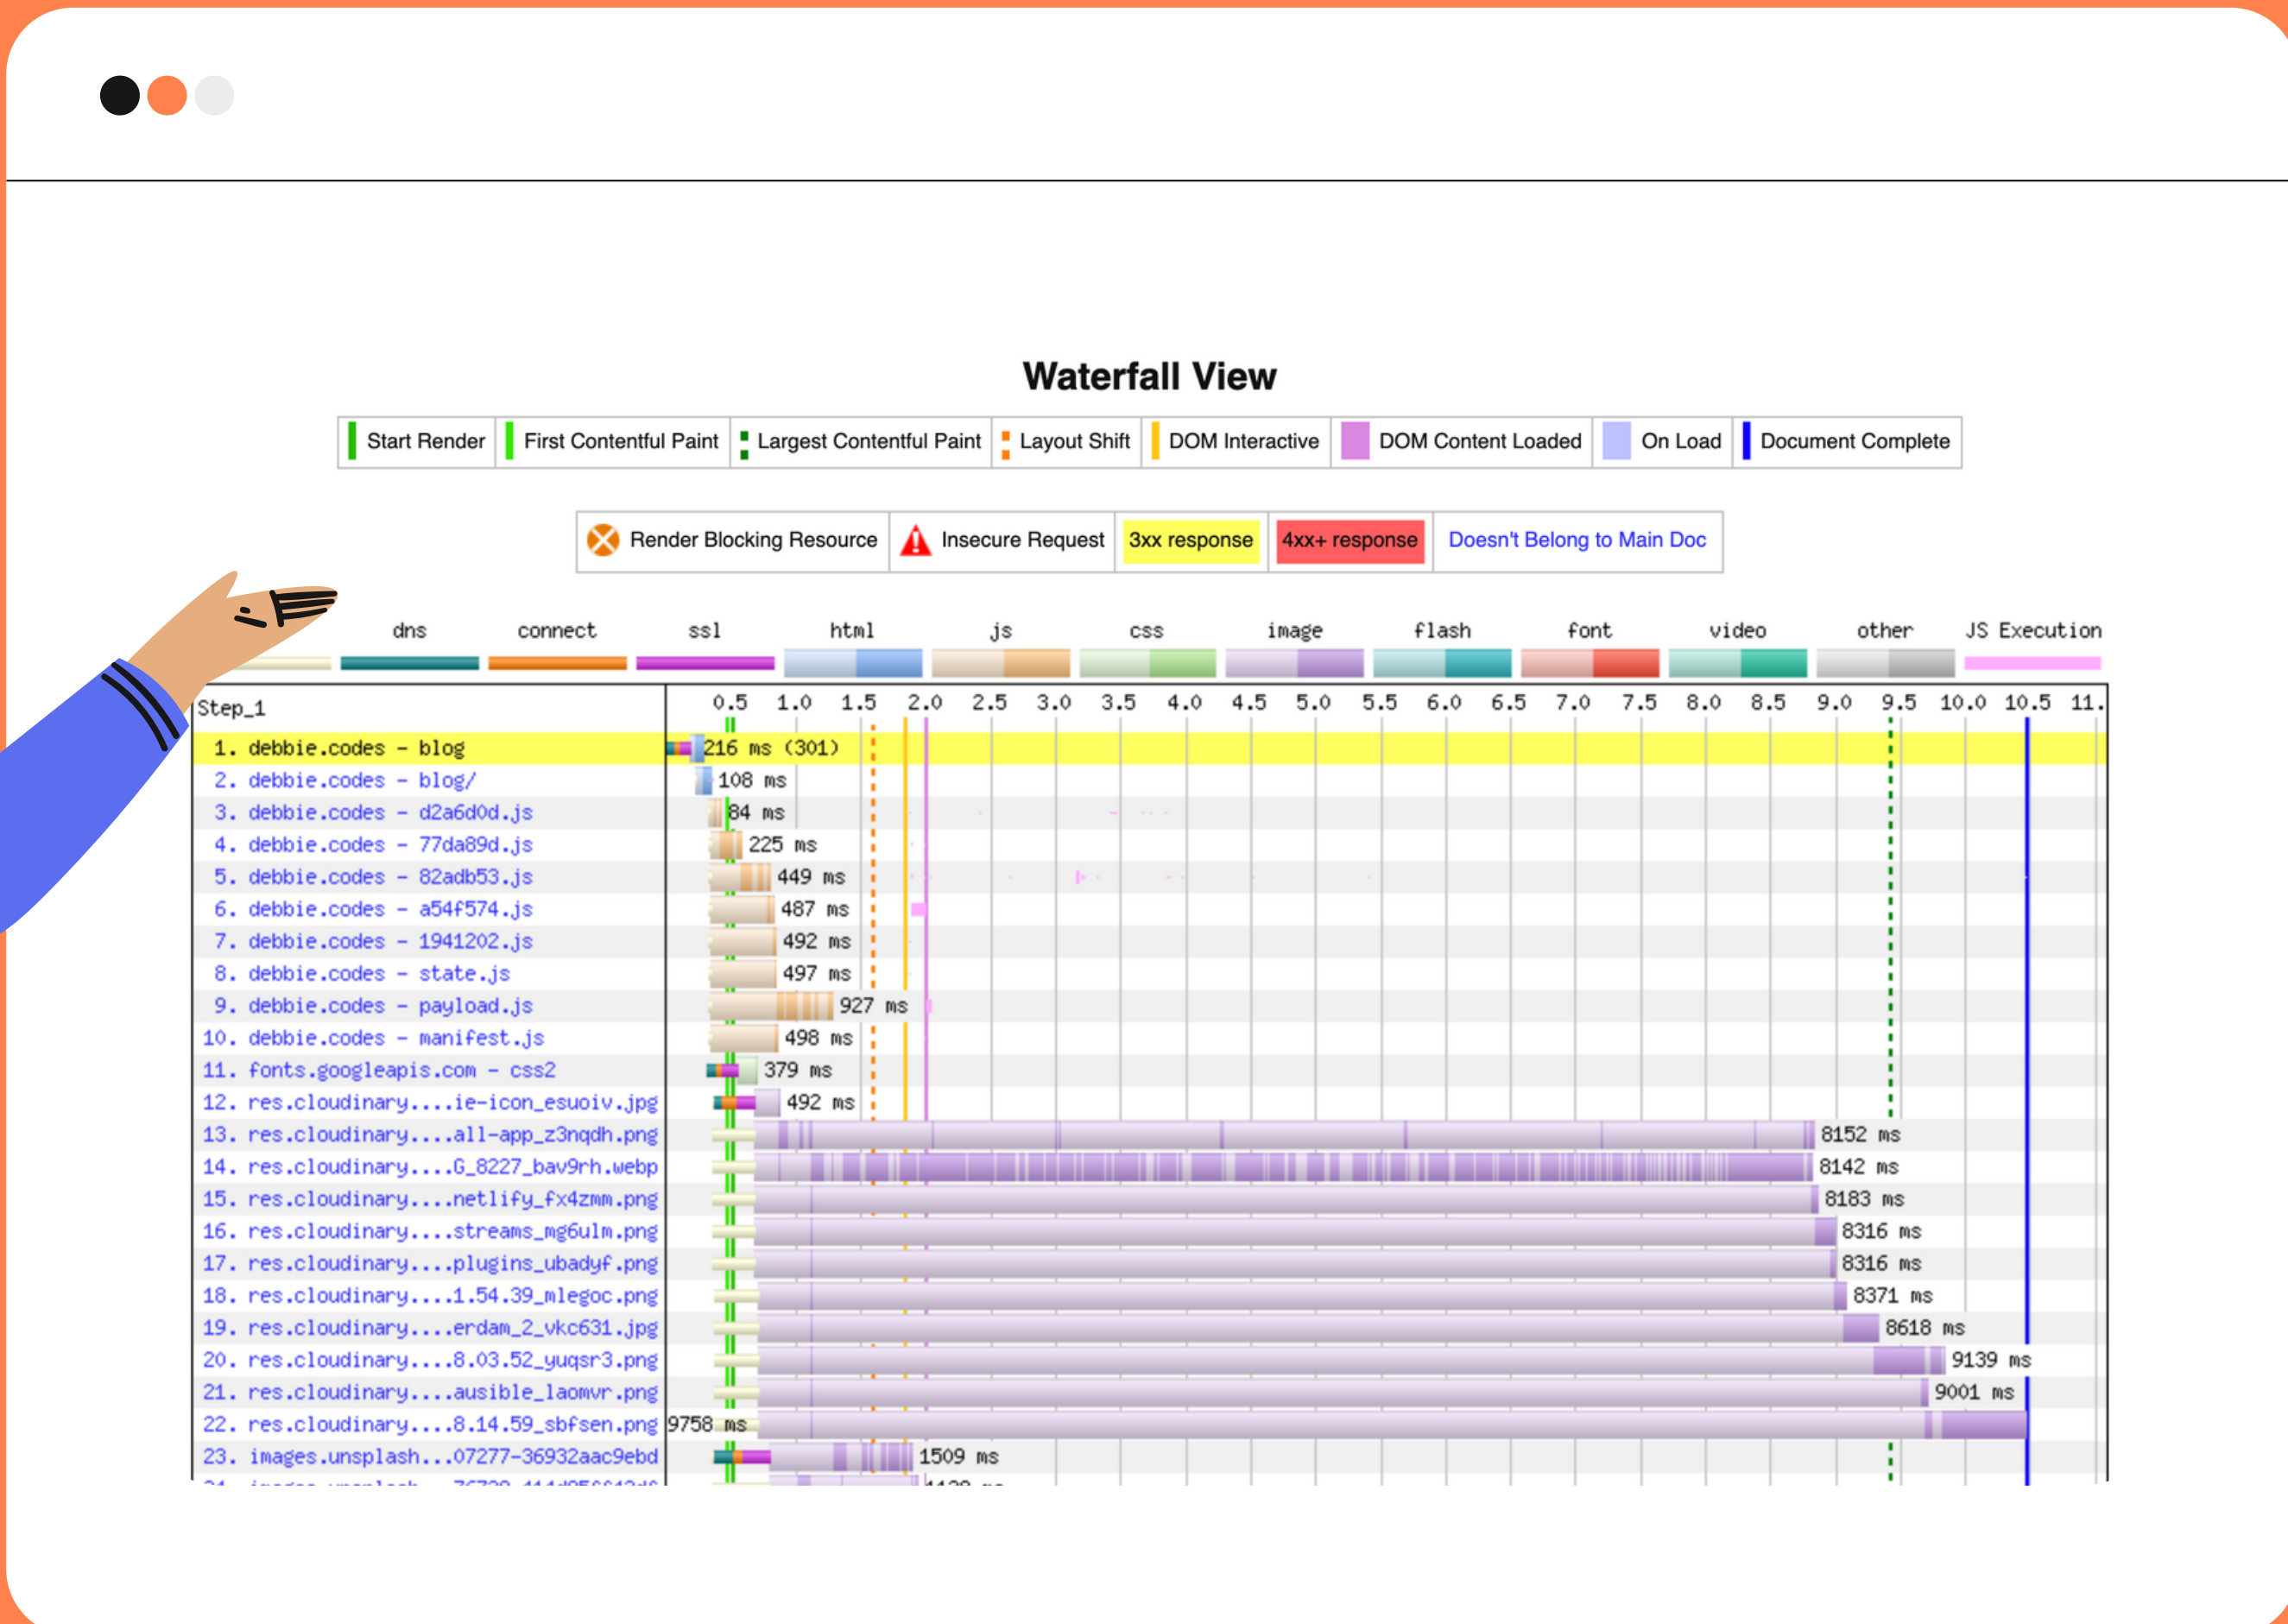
Waterfall View

Start Render | First Contentful Paint | Largest Contentful Paint | Layout Shift | DOM Interactive | DOM Content Loaded | On Load | Document Complete

Render Blocking Resource | Insecure Request | 3xx response | 4xx+ response | Doesn't Belong to Main Doc

dns connect ssl html js css image flash font video other JS Execution

Step_1

0.5 1.0 1.5 2.0 2.5 3.0 3.5 4.0 4.5 5.0 5.5 6.0 6.5 7.0 7.5 8.0 8.5 9.0 9.5 10.0 10.5 11.

1. debbie.codes - blog 216 ms (301)
2. debbie.codes - blog/ 108 ms
3. debbie.codes - d2a6d0d.js 84 ms
4. debbie.codes - 77da89d.js 225 ms
5. debbie.codes - 82adb53.js 449 ms
6. debbie.codes - a54f574.js 487 ms
7. debbie.codes - 1941202.js 492 ms
8. debbie.codes - state.js 497 ms
9. debbie.codes - payload.js 927 ms
10. debbie.codes - manifest.js 498 ms
11. fonts.googleapis.com - css2 379 ms
12. res.cloudinary....ie-icon_esuoiv.jpg 492 ms
13. res.cloudinary....all-app_z3nqdh.png 8152 ms
14. res.cloudinary....G_8227_bav9rh.webp 8142 ms
15. res.cloudinary....netlify_fx4zmm.png 8183 ms
16. res.cloudinary....streams_mg6ulm.png 8316 ms
17. res.cloudinary....plugins_ubadyf.png 8316 ms
18. res.cloudinary....1.54.39_mlegoc.png 8371 ms
19. res.cloudinary....erdam_2_vkc631.jpg 8618 ms
20. res.cloudinary....8.03.52_yuqsr3.png 9139 ms
21. res.cloudinary....ausible_laomvr.png 9001 ms
22. res.cloudinary....8.14.59_sbfsen.png 9758 ms
23. images.unsplash...07277-36932aac9ebd 1509 ms
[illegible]